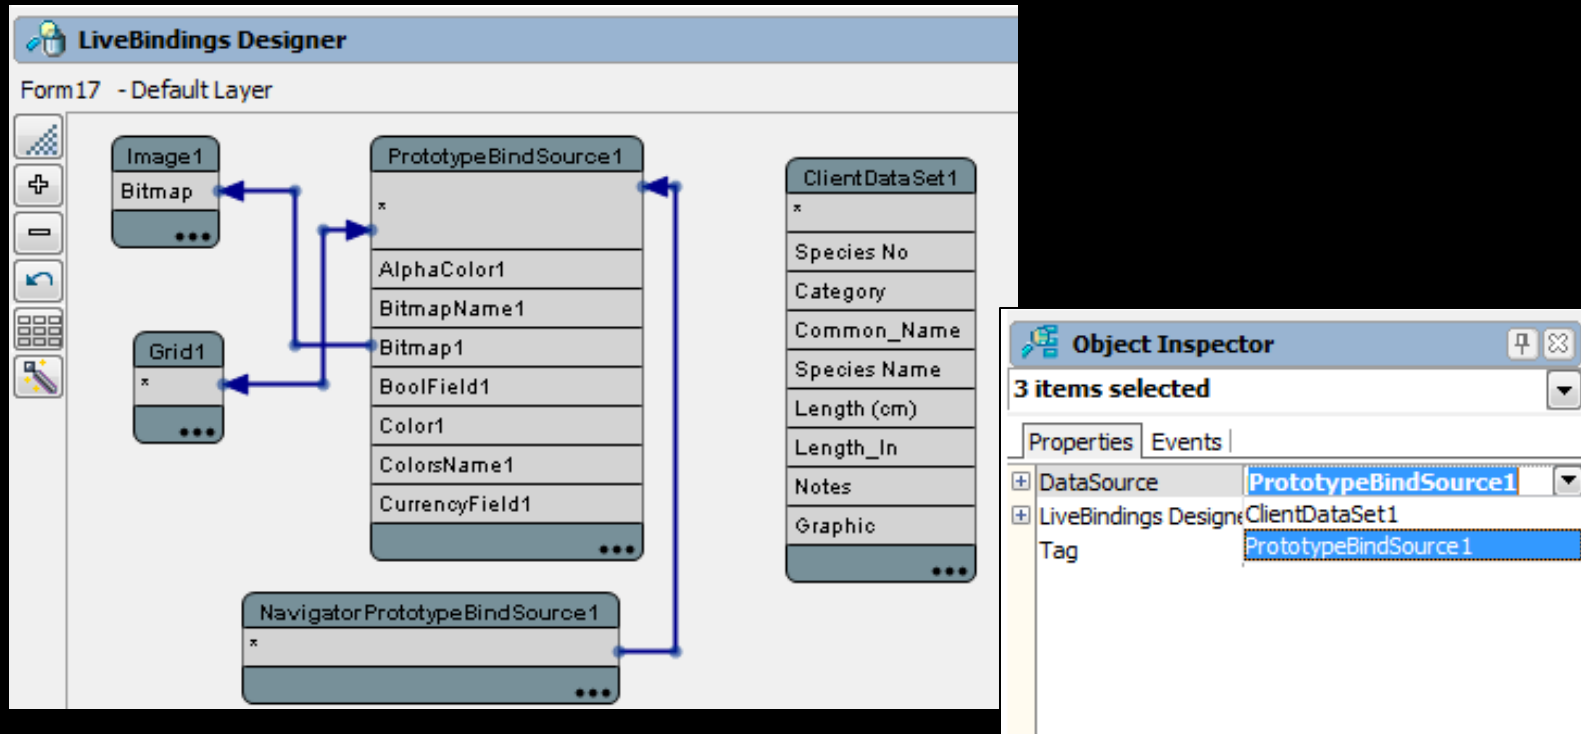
LiveBindings Designer

Form17 - Default Layer

Image1
Bitmap
...

Grid1
*
...

PrototypeBindSource1
*
AlphaColor1
BitmapName1
Bitmap1
BoolField1
Color1
ColorsName1
CurrencyField1
...

NavigatorPrototypeBindSource1
*
...

ClientDataSet1
*
Species No
Category
Common_Name
Species Name
Length (cm)
Length_In
Notes
Graphic
...

Object Inspector

3 items selected

Properties | Events

| | |
|---|---|
| DataSource | PrototypeBindSource1 |
| LiveBindings Designe | ClientDataSet1 |
| Tag | PrototypeBindSource1 |